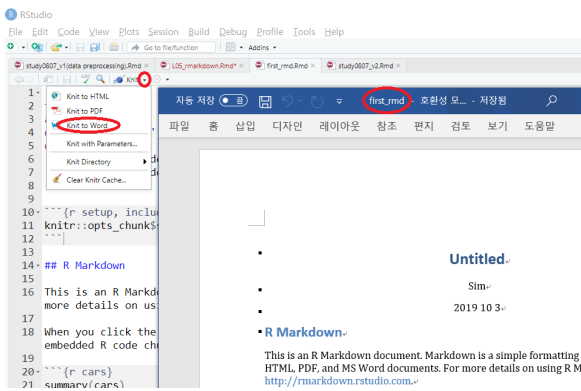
RStudio

File Edit Code View Plots Session Build Debug Profile Tools Help

Go to file/function

Addins

study0807_v1(data preprocessing).Rmd

L05_rmarkdown.Rmd*

first_rmd.Rmd

study0807_v2.Rmd

Knit

Knit to HTML

Knit to PDF

Knit to Word

Knit with Parameters...

Knit Directory

Clear Knitr Cache...

1
2
3
4
5
6
7
8
9
10 ```{r setup, inclu
11 knitr::opts_chunk$
12 ```
13
14 ## R Markdown
15
16 This is an R Markd
more details on us
17
18 When you click the
embedded R code ch
19
20 ```{r cars}
21 summary(cars)

자동 저장 끔

first_rmd - 호환성 모... - 저장됨

파일 홈 삽입 디자인 레이아웃 참조 편지 검토 보기 도움말

Untitled

Sim

2019 10 3

R Markdown

This is an R Markdown document. Markdown is a simple formatting HTML, PDF, and MS Word documents. For more details on using R M http://rmarkdown.rstudio.com.